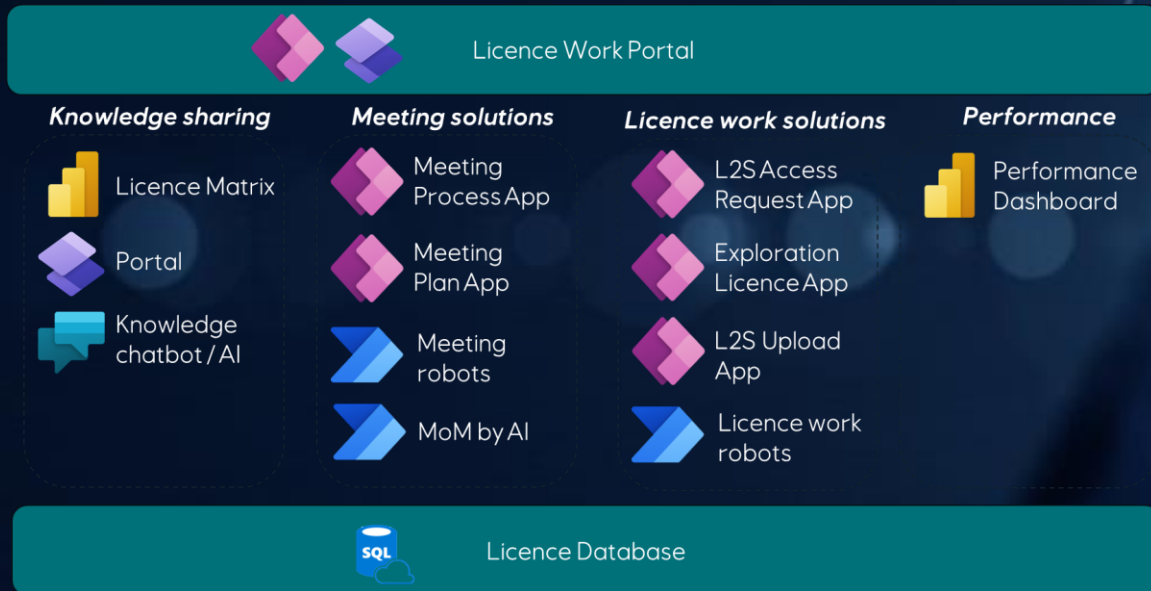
Licence Work Portal

Knowledge sharing

Licence Matrix

Portal

Knowledge chatbot / AI

Meeting solutions

Meeting Process App

Meeting Plan App

Meeting robots

MoM by AI

Licence work solutions

L2S Access Request App

Exploration Licence App

L2S Upload App

Licence work robots

Performance

Performance Dashboard

SQL

Licence Database